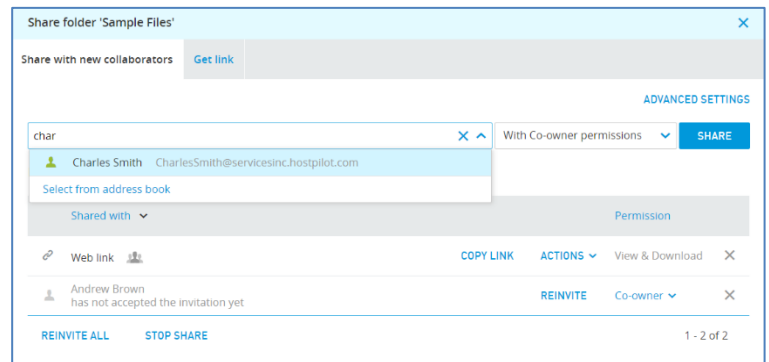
Share folder 'Sample Files'

Share with new collaborators | Get link

ADVANCED SETTINGS

char

With Co-owner permissions

SHARE

Charles Smith CharlesSmith@servicesinc.hostpilot.com

Select from address book

Shared with

Permission

Web link

COPY LINK

ACTIONS

View & Download

Andrew Brown
has not accepted the invitation yet

REINVITE

Co-owner

REINVITE ALL

STOP SHARE

1 - 2 of 2